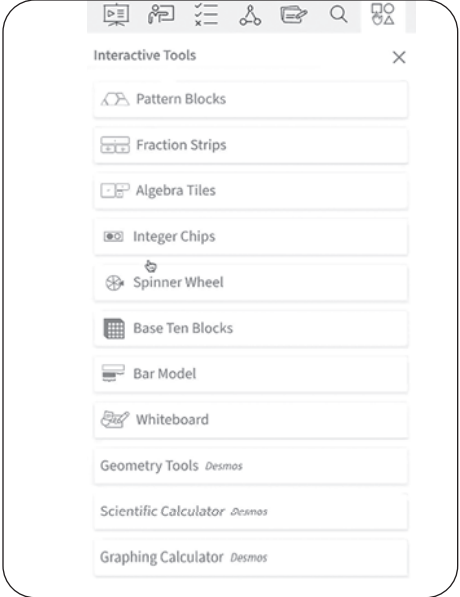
Interactive Tools

×

Pattern Blocks

Fraction Strips

Algebra Tiles

Integer Chips

Spinner Wheel

Base Ten Blocks

Bar Model

Whiteboard

Geometry Tools Desmos

Scientific Calculator Desmos

Graphing Calculator Desmos